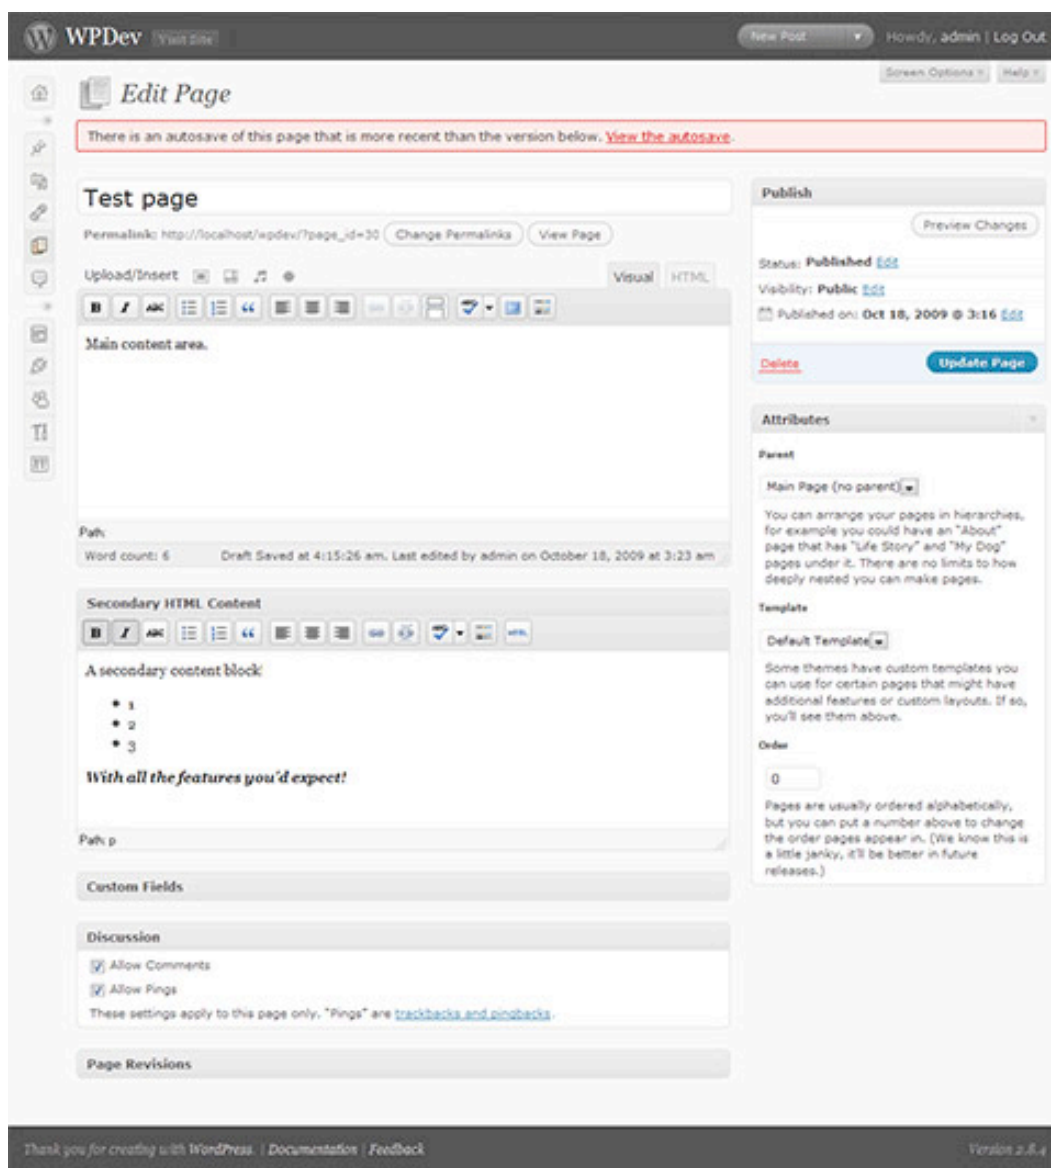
WPDev Visit Site

New Post

Howdy, admin | Log Out

Screen Options Help

Edit Page

There is an autosave of this page that is more recent than the version below. View the autosave.

Test page

Permalink: http://localhost/wpdev/?page_id=30 Change Permalinks View Page

Upload/Insert

Visual HTML

Main content area.

Path:

Word count: 6 Draft Saved at 4:15:26 am. Last edited by admin on October 18, 2009 at 3:23 am

Secondary HTML Content

A secondary content block

- 1
- 2
- 3

*With all the features you'd expect!*

Path: p

Custom Fields

Discussion

Allow Comments

Allow Pings

These settings apply to this page only. "Pings" are trackbacks and pingbacks.

Page Revisions

Publish

Preview Changes

Status: Published Edit

Visibility: Public Edit

Published on: Oct 18, 2009 @ 3:16 Edit

Delete

Update Page

Attributes

Parent

Main Page (no parent)

You can arrange your pages in hierarchies, for example you could have an "About" page that has "Life Story" and "My Dog" pages under it. There are no limits to how deeply nested you can make pages.

Template

Default Template

Some themes have custom templates you can use for certain pages that might have additional features or custom layouts. If so, you'll see them above.

Order

0

Pages are usually ordered alphabetically, but you can put a number above to change the order pages appear in. (We know this is a little janky, it'll be better in future releases.)

Thank you for creating with WordPress. | Documentation | Feedback

Version 2.8.4